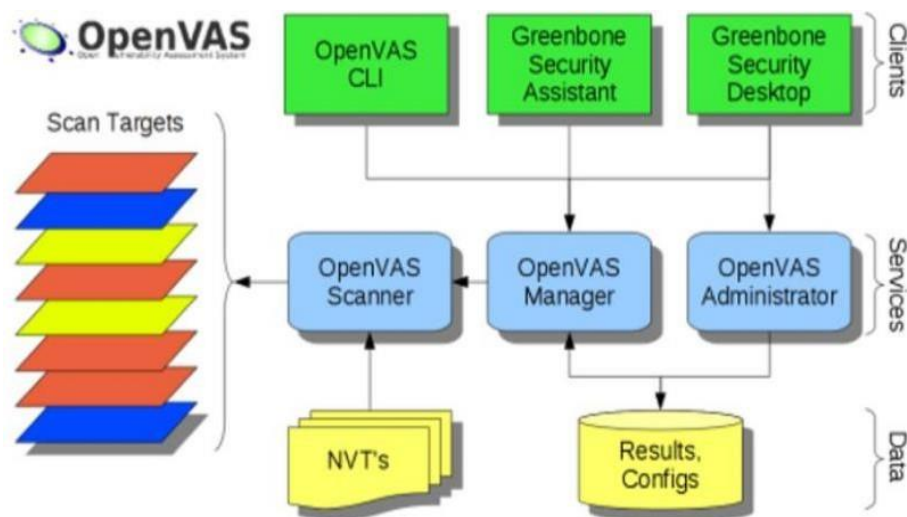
OpenVAS
Open Vulnerability Assessment System

OpenVAS CLI

Greenbone Security Assistant

Greenbone Security Desktop

Clients

Scan Targets

OpenVAS Scanner

OpenVAS Manager

OpenVAS Administrator

Services

NVT's

Results, Configs

Data